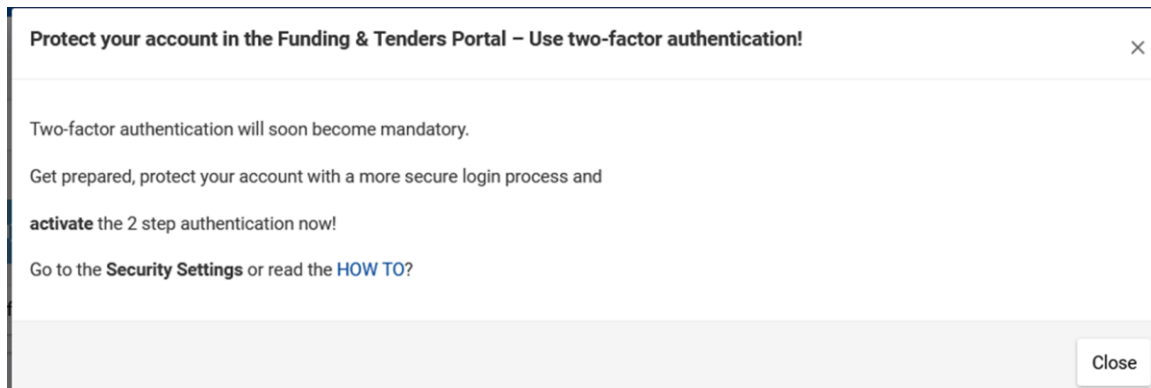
Protect your account in the Funding & Tenders Portal – Use two-factor authentication!

×

Two-factor authentication will soon become mandatory.

Get prepared, protect your account with a more secure login process and

activate the 2 step authentication now!

Go to the Security Settings or read the HOW TO?

Close